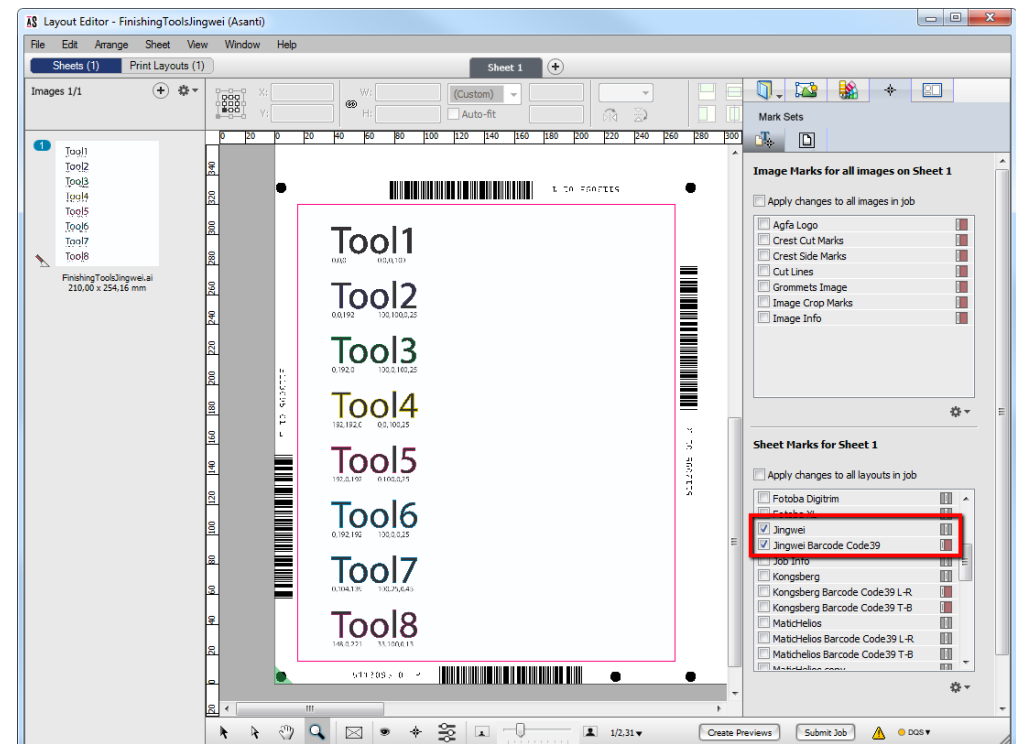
AS Layout Editor - FinishingToolsJingwei (Asanti)

File Edit Arrange Sheet View Window Help

Sheets (1) Print Layouts (1)

Sheet 1

Images 1/1

X:
Y:
W:
H:
(Custom)
Auto-fit

Mark Sets

1

Tool1
Tool2
Tool3
Tool4
Tool5
Tool6
Tool7
Tool8

FinishingToolsJingwei.ai
210,00 x 254,16 mm

0 20 0 20 40 60 80 100 120 140 160 180 200 220 240 260 280 300

340 320 300 280 260 240 220 200 180 160 140 120 100 80 60 40 20

Tool1
0,0,0 0,0,0,100
Tool2
0,0,192 100,100,0,25
Tool3
0,192,0 100,0,100,25
Tool4
192,192,0 0,0,100,25
Tool5
192,0,192 0,100,0,25
Tool6
0,192,192 100,0,0,25
Tool7
0,104,139 100,75,0,45
Tool8
148,0,211 33,100,0,13

Image Marks for all images on Sheet 1

Apply changes to all images in job

Agfa Logo
Crest Cut Marks
Crest Side Marks
Cut Lines
Grommets Image
Image Crop Marks
Image Info

Sheet Marks for Sheet 1

Apply changes to all layouts in job

Fotoba Digitrim
Fotoba XL
Jingwei
Jingwei Barcode Code39
Job Info
Kongsberg
Kongsberg Barcode Code39 L-R
Kongsberg Barcode Code39 T-B
MaticHelios
MaticHelios Barcode Code39 L-R
Matichelios Barcode Code39 T-B
MaticHelios copy

1/2,31

Create Previews
Submit Job
DQS